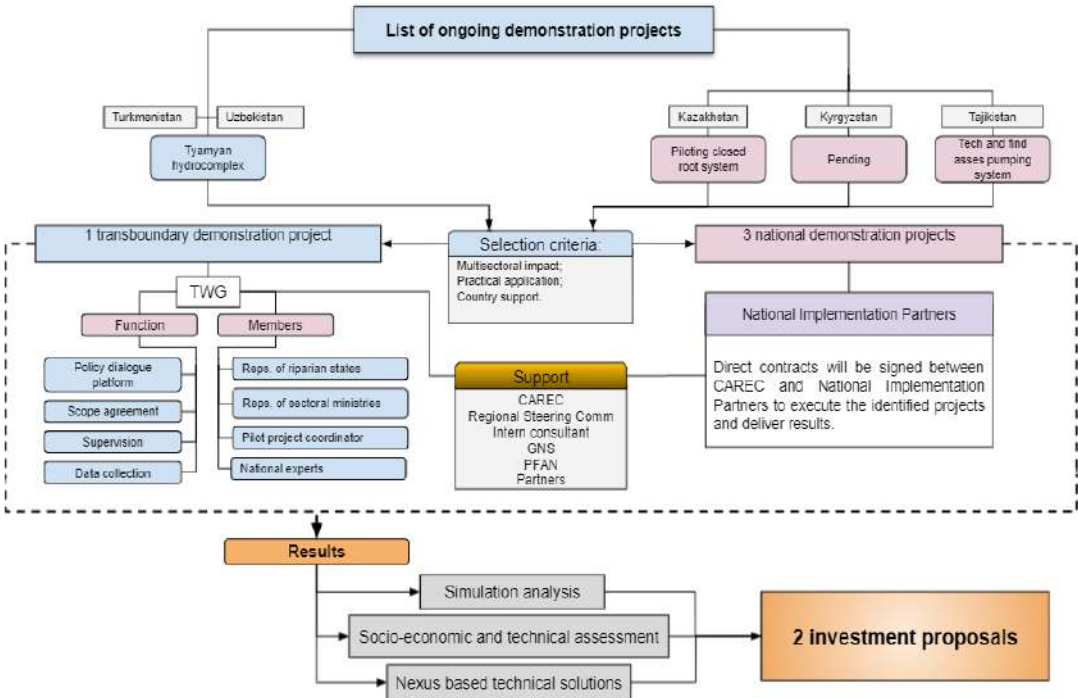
List of ongoing demonstration projects

Turkmenistan

Uzbekistan

Tyamyan hydrocomplex

Kazakhstan

Kyrgyzstan

Tajikistan

Piloting closed root system

Pending

Tech and find asses pumping system

1 transboundary demonstration project

Selection criteria:

Multisectoral impact;
Practical application;
Country support.

3 national demonstration projects

TWG

Function

Members

Policy dialogue platform

Scope agreement

Supervision

Data collection

Reps. of riparian states

Reps. of sectoral ministries

Pilot project coordinator

National experts

Support

CAREC
Regional Steering Comm
Intern consultant
GNS
PFAN
Partners

National Implementation Partners

Direct contracts will be signed between CAREC and National Implementation Partners to execute the identified projects and deliver results.

Results

Simulation analysis

Socio-economic and technical assessment

Nexus based technical solutions

2 investment proposals